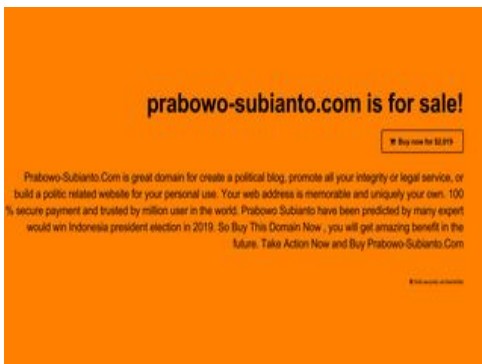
prabowo-subianto.com is for sale!

Buy now for $2,019

Prabowo-Subianto.Com is great domain for create a political blog, promote all your integrity or legal service, or build a politic related website for your personal use. Your web address is memorable and uniquely your own. 100 % secure payment and trusted by million user in the world. Prabowo Subianto have been predicted by many expert would win Indonesia president election in 2019. So Buy This Domain Now , you will get amazing benefit in the future. Take Action Now and Buy Prabowo-Subianto.Com

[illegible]